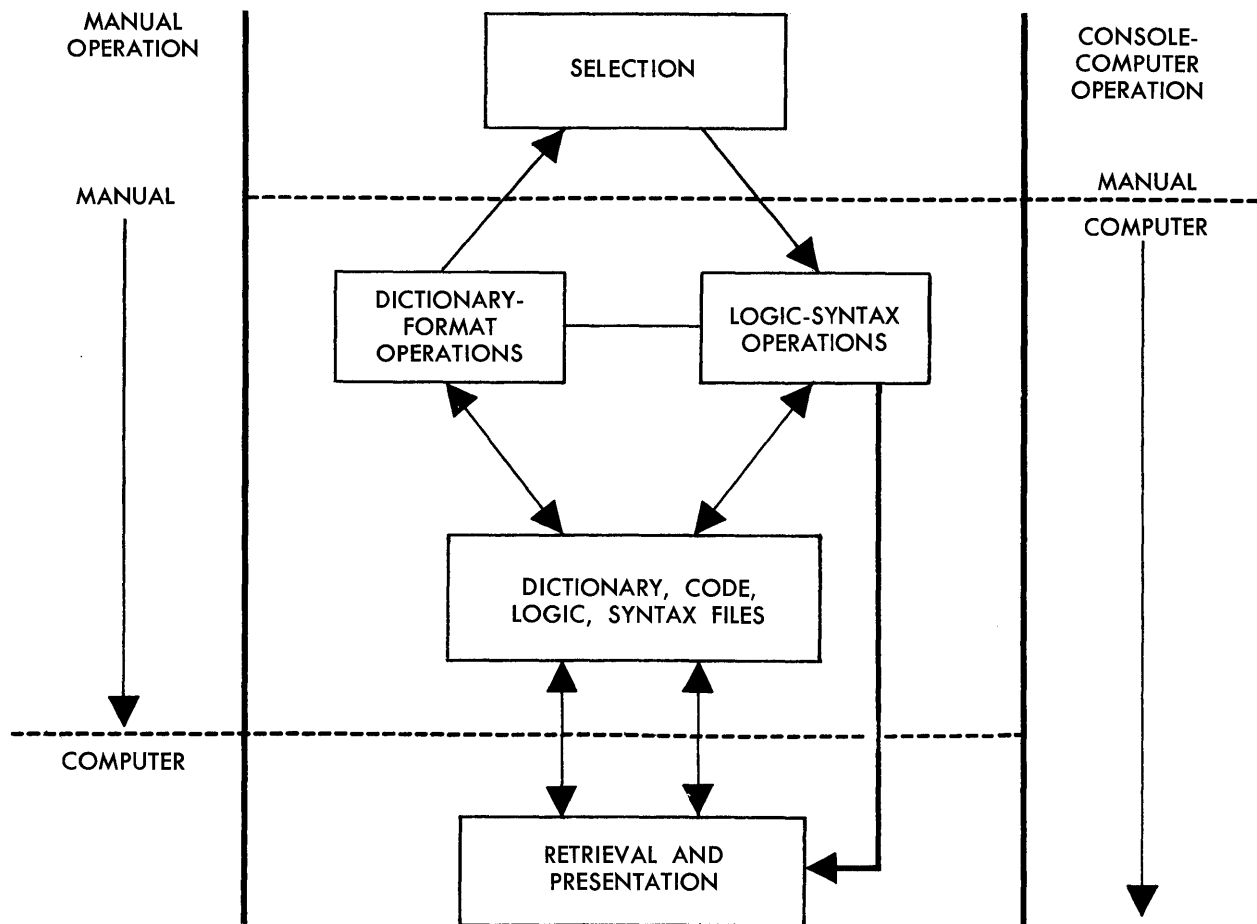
MANUAL OPERATION

SELECTION

CONSOLE-COMPUTER OPERATION

MANUAL

MANUAL

COMPUTER

DICTIONARY-FORMAT OPERATIONS

LOGIC-SYNTAX OPERATIONS

DICTIONARY, CODE, LOGIC, SYNTAX FILES

COMPUTER

RETRIEVAL AND PRESENTATION